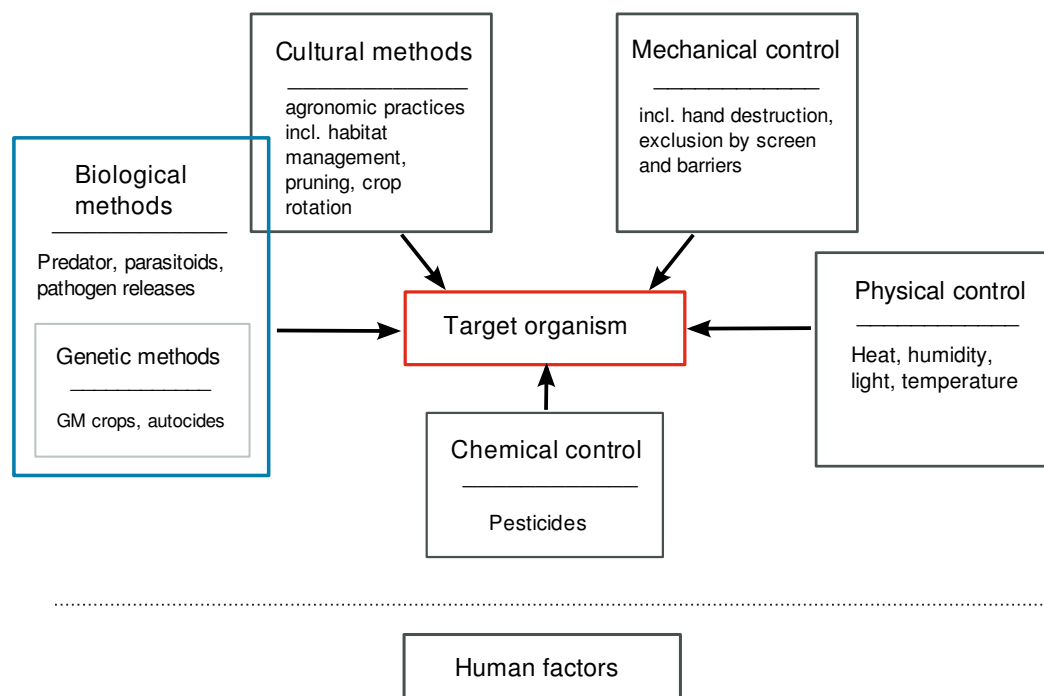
Cultural methods

agronomic practices incl. habitat management, pruning, crop rotation

Mechanical control

incl. hand destruction, exclusion by screen and barriers

Biological methods

Predator, parasitoids, pathogen releases

Genetic methods

GM crops, autocides

Target organism

Physical control

Heat, humidity, light, temperature

Chemical control

Pesticides

Human factors